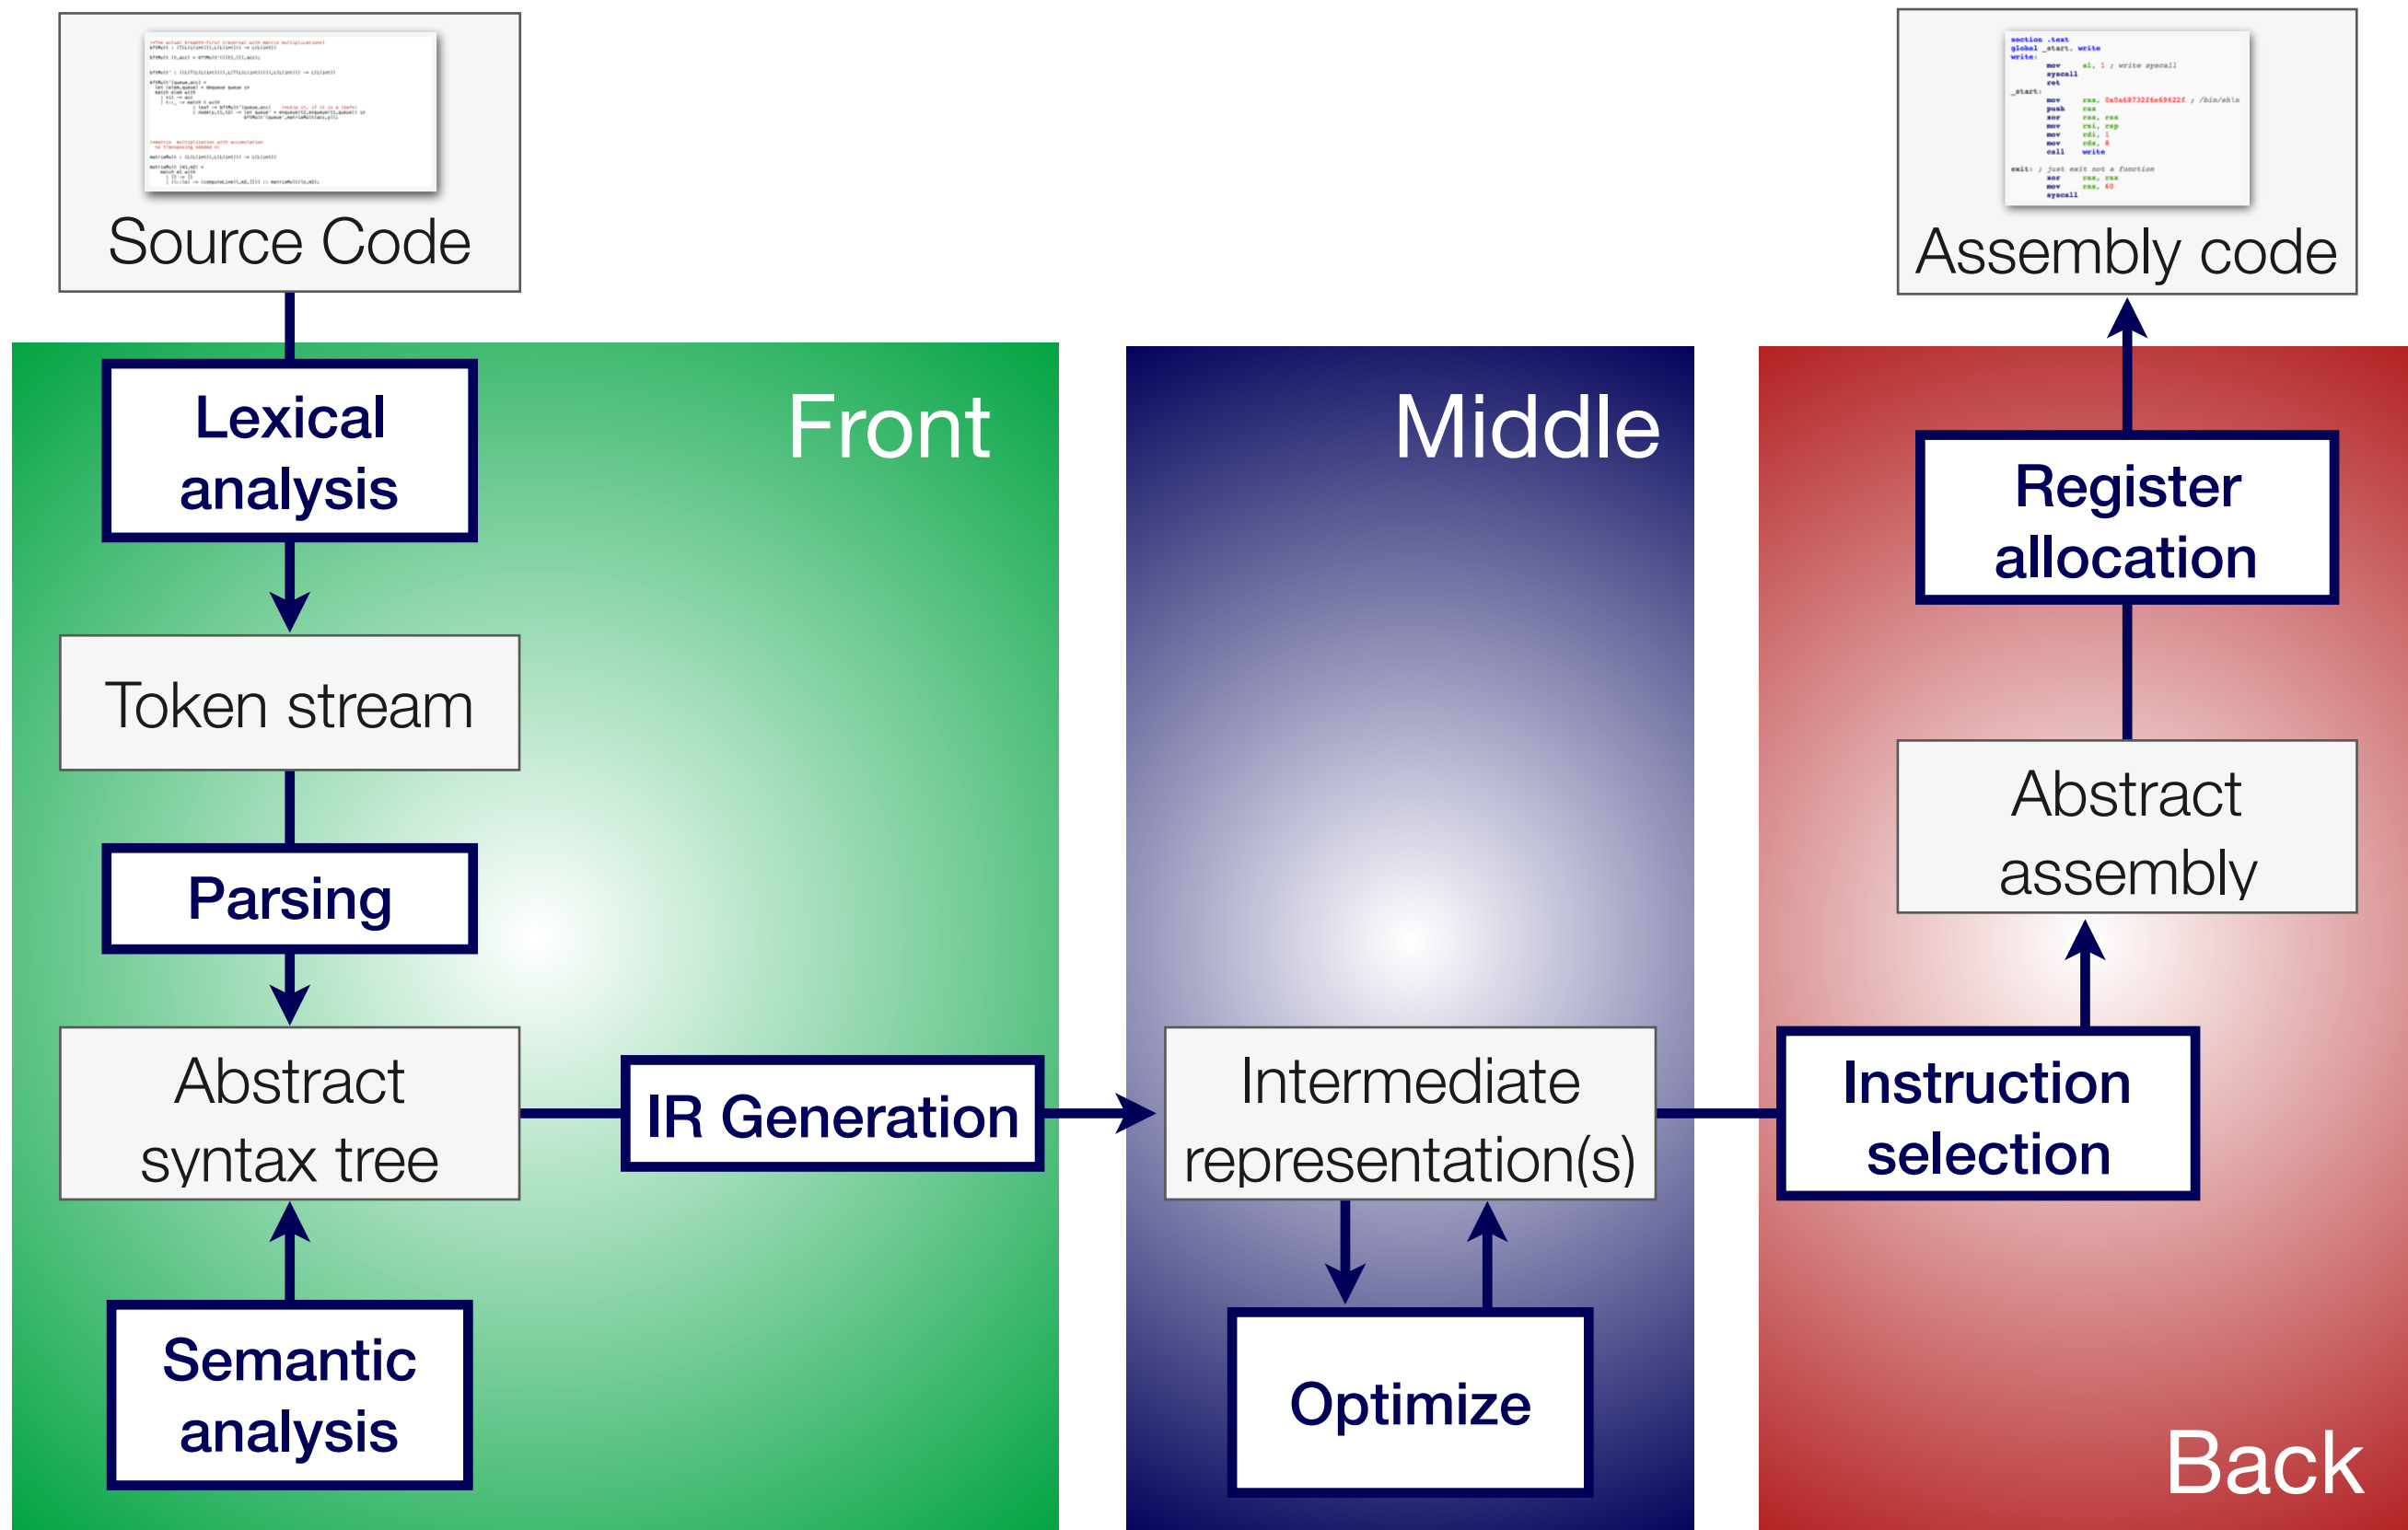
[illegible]

Source Code

section .text
global _start, write
write:
mov al, 1 ; write syscall
syscall
ret
_start:
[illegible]
exit: ; just exit not a function
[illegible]
syscall

Assembly code

Front

Lexical analysis

Token stream

Parsing

Abstract syntax tree

Semantic analysis

IR Generation

Middle

Intermediate representation(s)

Optimize

Register allocation

Abstract assembly

Instruction selection

Back